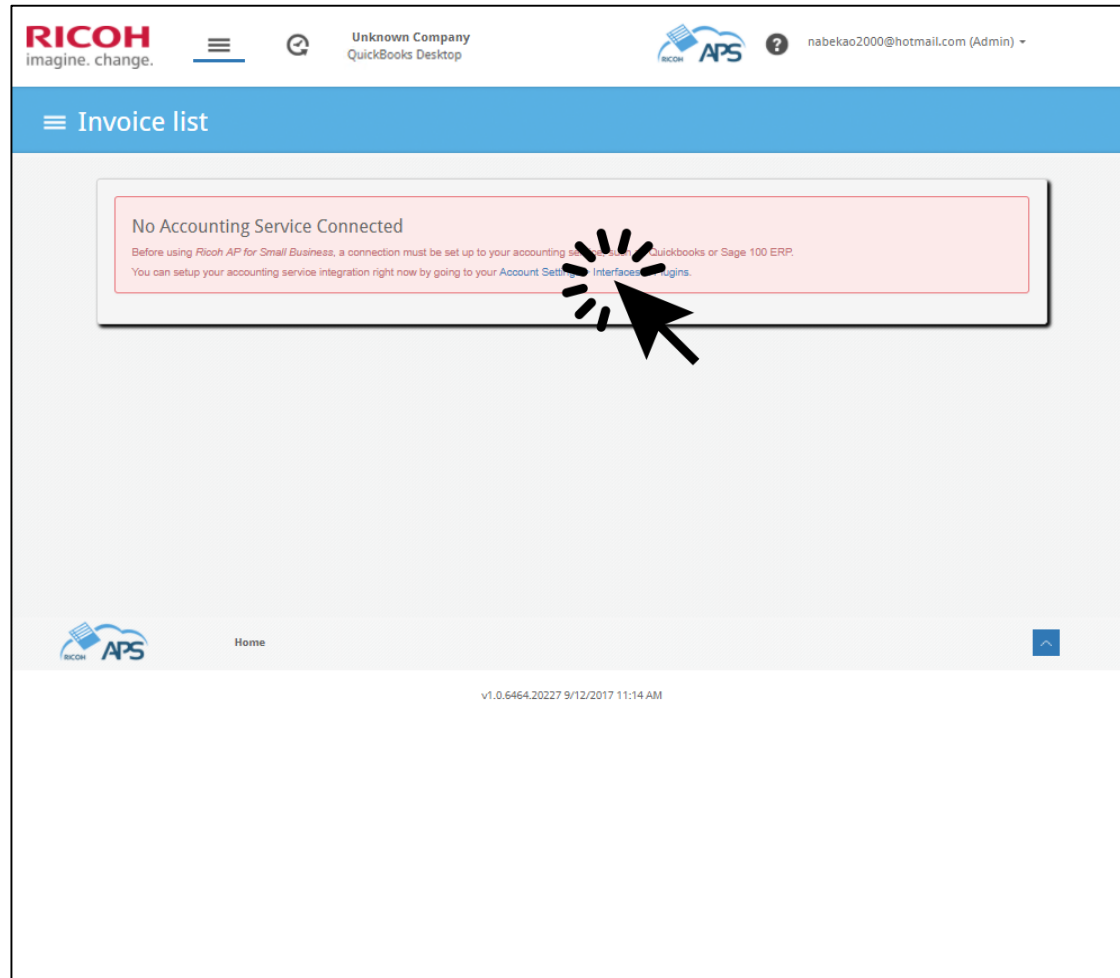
RICOH
imagine. change.

Unknown Company
QuickBooks Desktop

RICOH APS

nabekao2000@hotmail.com (Admin)

Invoice list

No Accounting Service Connected

Before using Ricoh AP for Small Business, a connection must be set up to your accounting s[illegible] Quickbooks or Sage 100 ERP.

You can setup your accounting service integration right now by going to your Account Setting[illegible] Interface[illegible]ugins.

RICOH APS

Home

v1.0.6464.20227 9/12/2017 11:14 AM